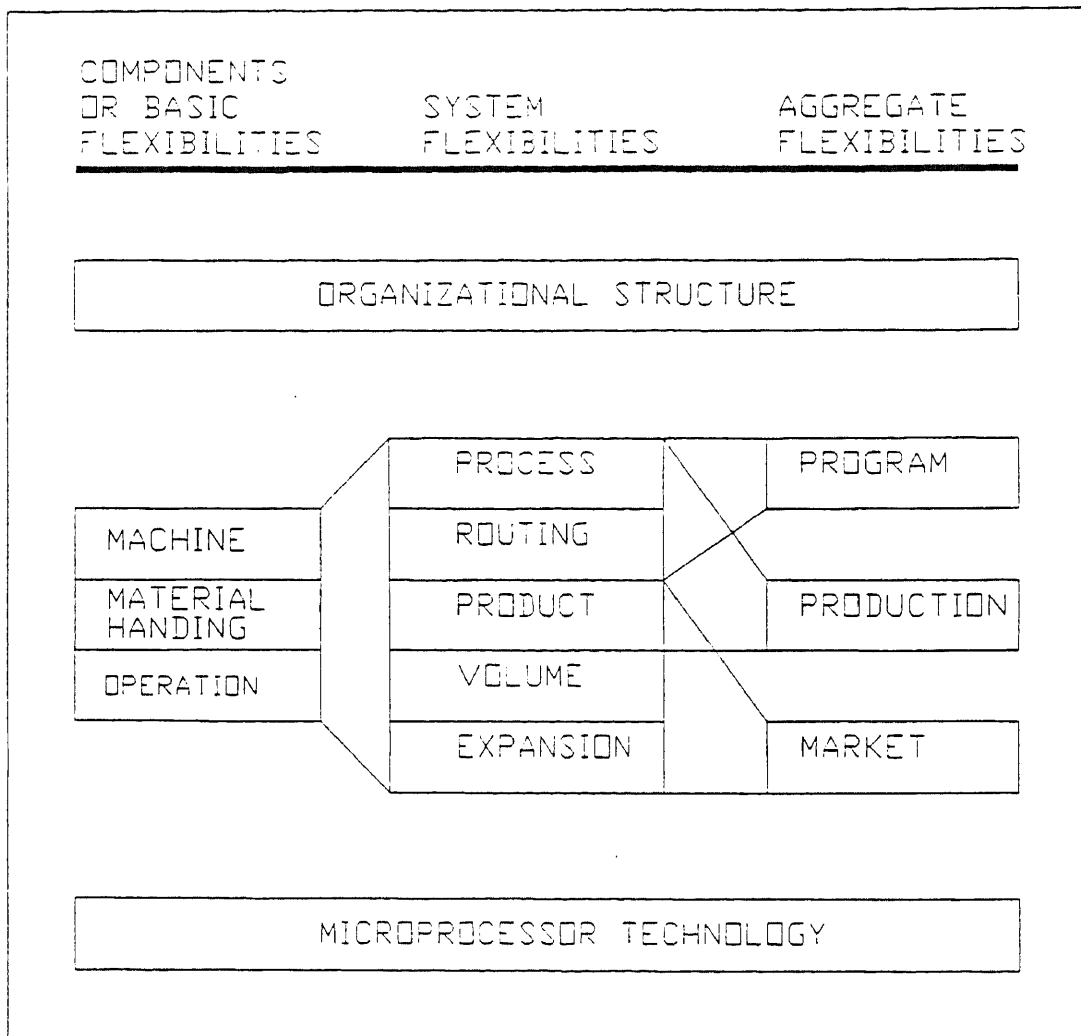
COMPONENTS OR BASIC FLEXIBILITIES

SYSTEM FLEXIBILITIES

AGGREGATE FLEXIBILITIES

ORGANIZATIONAL STRUCTURE

MACHINE
MATERIAL HANDING
OPERATION

PROCESS
ROUTING
PRODUCT
VOLUME
EXPANSION

PROGRAM
PRODUCTION
MARKET

MICROPROCESSOR TECHNOLOGY